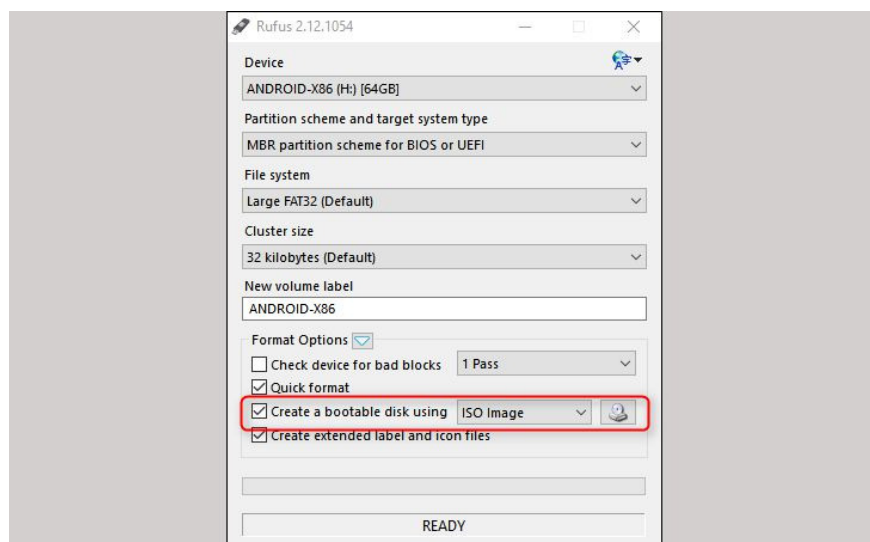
Rufus 2.12.1054

Device
ANDROID-X86 (H:) [64GB]

Partition scheme and target system type
MBR partition scheme for BIOS or UEFI

File system
Large FAT32 (Default)

Cluster size
32 kilobytes (Default)

New volume label
ANDROID-X86

Format Options

Check device for bad blocks 1 Pass

Quick format

Create a bootable disk using ISO Image

Create extended label and icon files

READY